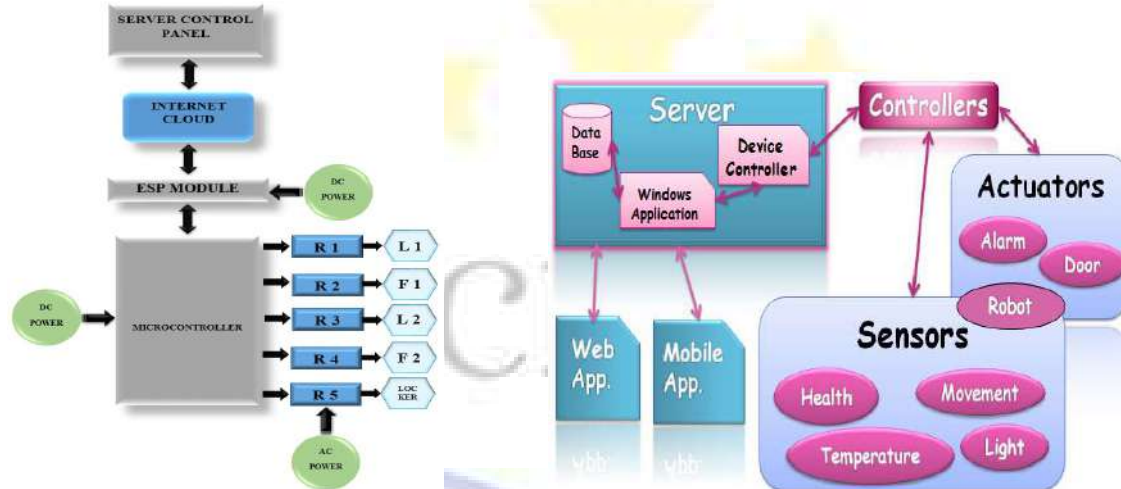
SERVER CONTROL PANEL

INTERNET CLOUD

ESP MODULE

DC POWER

DC POWER

MICROCONTROLLER

R 1
L 1
R 2
F 1
R 3
L 2
R 4
F 2
R 5
LOC KER

AC POWER

Server

Data Base

Device Controller

Windows Application

Controllers

Actuators

Alarm

Door

Robot

Sensors

Health

Movement

Temperature

Light

Web App.

Mobile App.